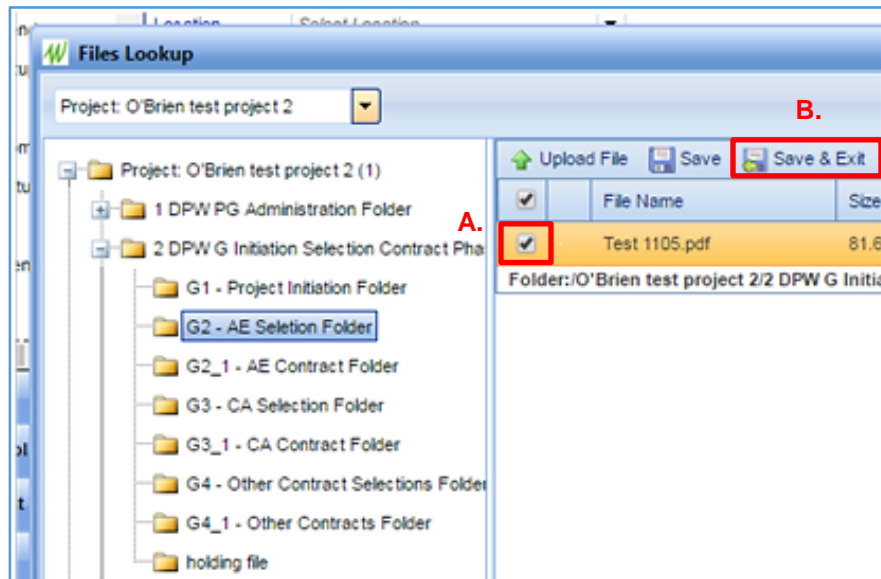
Location Select Location

Files Lookup

Project: O'Brien test project 2

Project: O'Brien test project 2 (1)

1 DPW PG Administration Folder

2 DPW G Initiation Selection Contract Pha

G1 - Project Initiation Folder

G2 - AE Seletion Folder

G2_1 - AE Contract Folder

G3 - CA Selection Folder

G3_1 - CA Contract Folder

G4 - Other Contract Selections Folder

G4_1 - Other Contracts Folder

holding file

B.

Upload File Save Save & Exit

A.

| | | File Name | Size |
|---|---|---|---|
| ✔ | | Test 1105.pdf | 81.6 |

Folder:/O'Brien test project 2/2 DPW G Initia